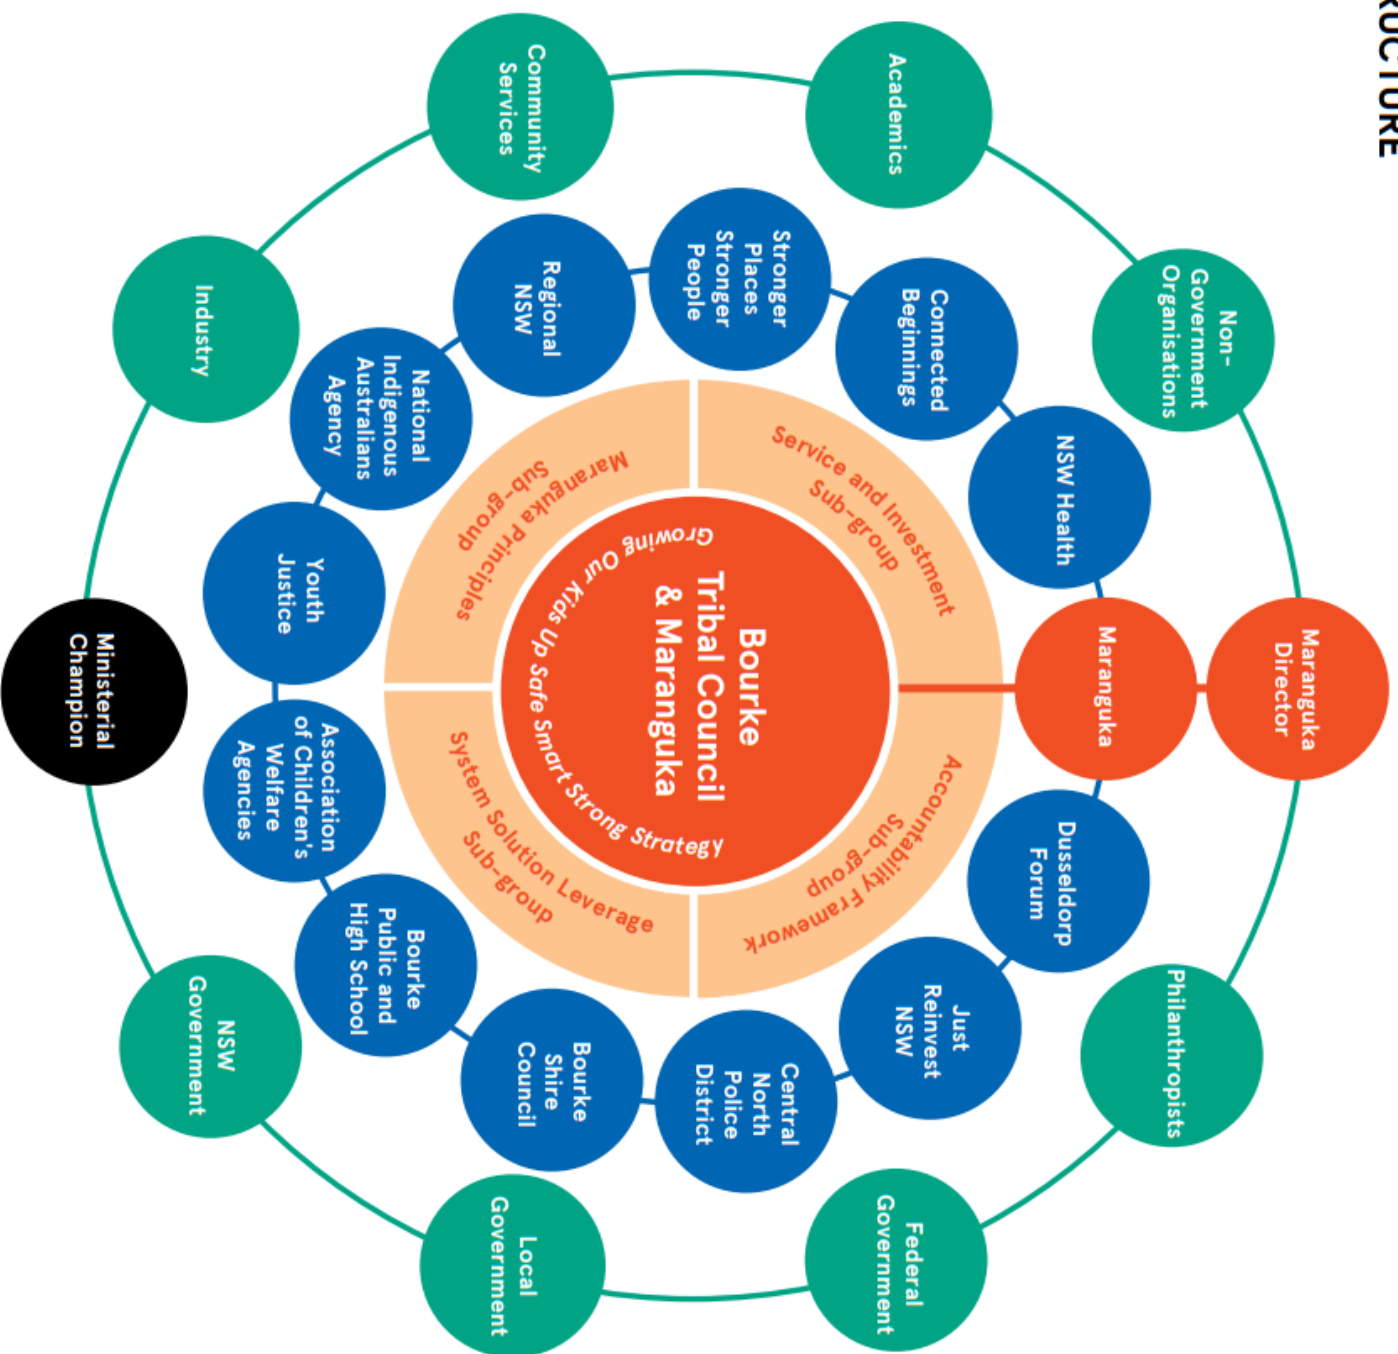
RUCTURE

Bourke Tribal Council & Maranguka

Growing Our Kids Up Safe Smart Strong Strategy

Service and Investment Sub-group

Accountability Framework Sub-group

System Solution Leverage Sub-group

Maranguka Principles Sub-group

Maranguka

Maranguka Director

Stronger Places Stronger People

Connected Beginnings

NSW Health

Dusseldorp Forum

Just Reinvest NSW

Central North Police District

Bourke Shire Council

Bourke Public and High School

Association of Children's Welfare Agencies

Youth Justice

National Indigenous Australians Agency

Regional NSW

Academics

Non-Government Organisations

Philanthropists

Federal Government

Local Government

NSW Government

Ministerial Champion

Industry

Community Services